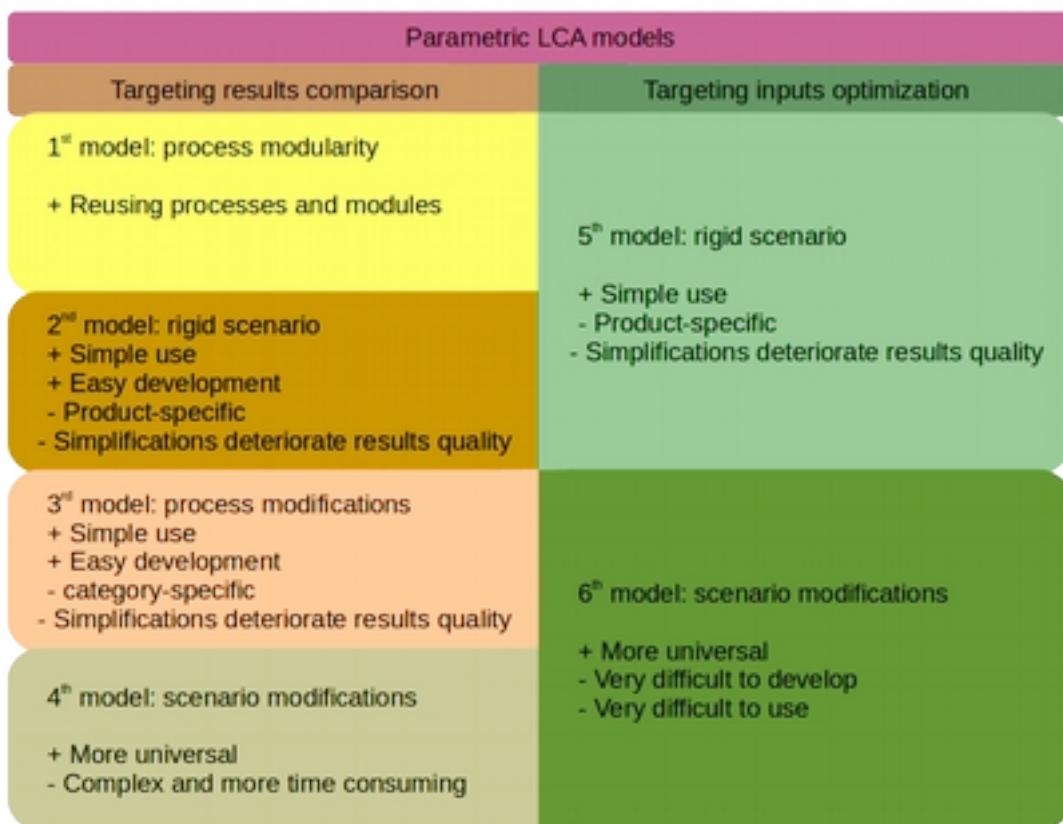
Parametric LCA models

Targeting results comparison

1st model: process modularity

+ Reusing processes and modules

2nd model: rigid scenario
+ Simple use
+ Easy development
- Product-specific
- Simplifications deteriorate results quality

3rd model: process modifications
+ Simple use
+ Easy development
- category-specific
- Simplifications deteriorate results quality

4th model: scenario modifications

+ More universal
- Complex and more time consuming

Targeting inputs optimization

5th model: rigid scenario

+ Simple use
- Product-specific
- Simplifications deteriorate results quality

6th model: scenario modifications

+ More universal
- Very difficult to develop
- Very difficult to use